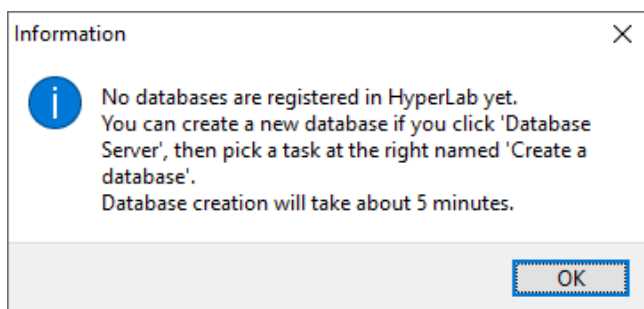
Information

X

i

No databases are registered in HyperLab yet.
You can create a new database if you click 'Database Server', then pick a task at the right named 'Create a database'.
Database creation will take about 5 minutes.

OK